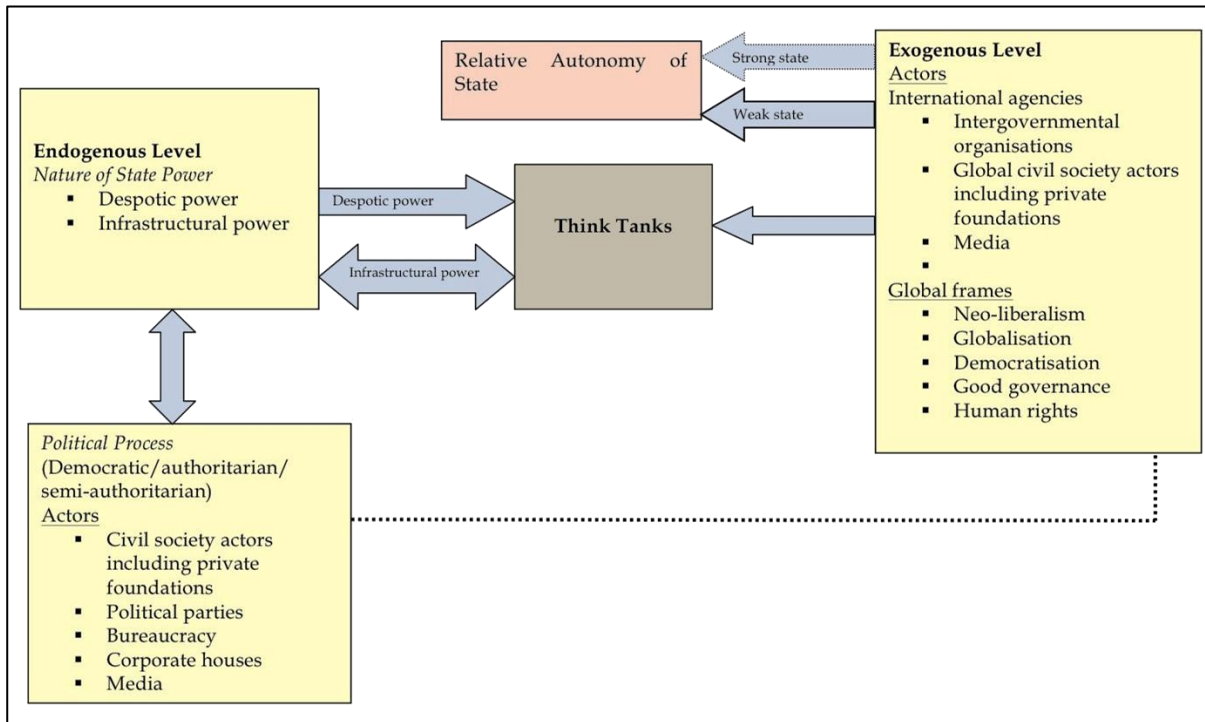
Relative Autonomy of State

Strong state

Weak state

Exogenous Level
Actors
International agencies
- Intergovernmental organisations
- Global civil society actors including private foundations
- Media
-

Global frames
- Neo-liberalism
- Globalisation
- Democratisation
- Good governance
- Human rights

Endogenous Level
*Nature of State Power*
- Despotic power
- Infrastructural power

Despotic power

Infrastructural power

Think Tanks

*Political Process*
(Democratic/authoritarian/ semi-authoritarian)
Actors
- Civil society actors including private foundations
- Political parties
- Bureaucracy
- Corporate houses
- Media